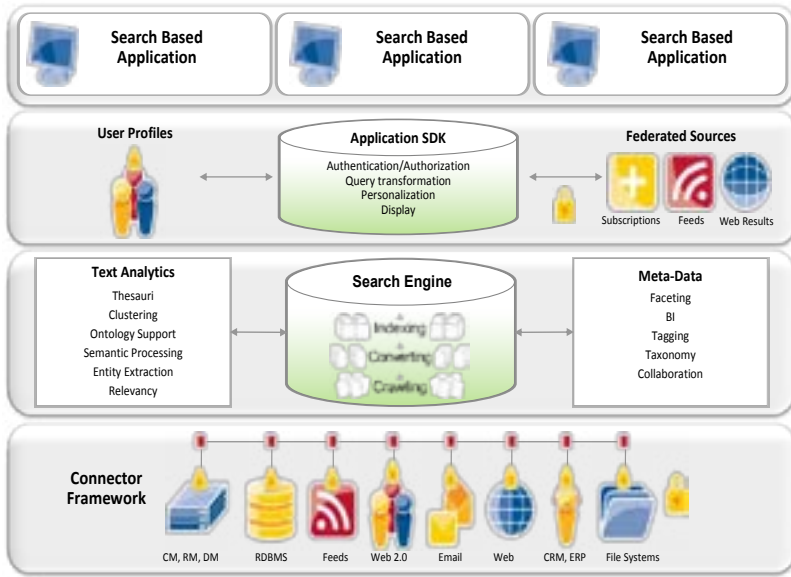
Search Based Application

Search Based Application

Search Based Application

User Profiles

Application SDK
Authentication/Authorization
Query transformation
Personalization
Display

Federated Sources
Subscriptions Feeds Web Results

Text Analytics
Thesauri
Clustering
Ontology Support
Semantic Processing
Entity Extraction
Relevancy

Search Engine
Indexing
Converting
Crawling

Meta-Data
Faceting
BI
Tagging
Taxonomy
Collaboration

Connector Framework

CM, RM, DM RDBMS Feeds Web 2.0 Email Web CRM, ERP File Systems